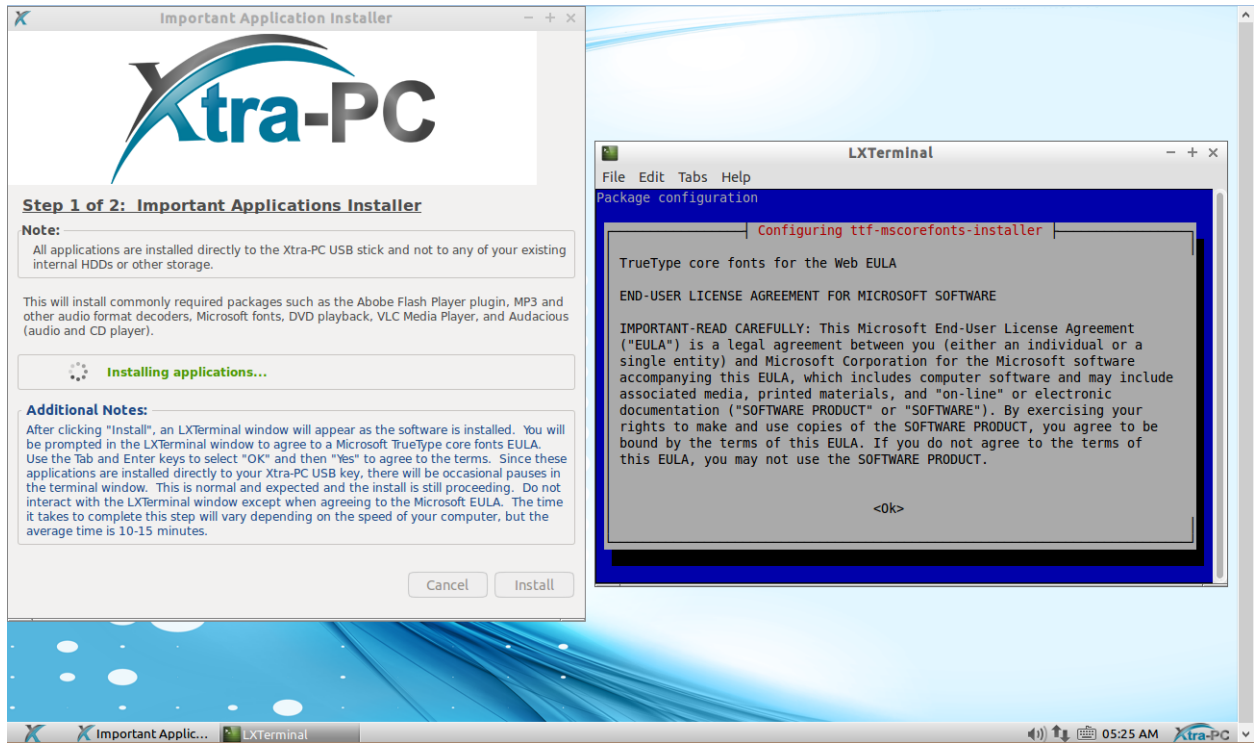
Important Application Installer

Xtra-PC

Step 1 of 2: Important Applications Installer

Note:
All applications are installed directly to the Xtra-PC USB stick and not to any of your existing internal HDDs or other storage.

This will install commonly required packages such as the Abobe Flash Player plugin, MP3 and other audio format decoders, Microsoft fonts, DVD playback, VLC Media Player, and Audacious (audio and CD player).

Installing applications...

Additional Notes:
After clicking "Install", an LXTerminal window will appear as the software is installed. You will be prompted in the LXTerminal window to agree to a Microsoft TrueType core fonts EULA. Use the Tab and Enter keys to select "OK" and then "Yes" to agree to the terms. Since these applications are installed directly to your Xtra-PC USB key, there will be occasional pauses in the terminal window. This is normal and expected and the install is still proceeding. Do not interact with the LXTerminal window except when agreeing to the Microsoft EULA. The time it takes to complete this step will vary depending on the speed of your computer, but the average time is 10-15 minutes.

Cancel Install

LXTerminal

File Edit Tabs Help

Package configuration

Configuring ttf-mscorefonts-installer

TrueType core fonts for the Web EULA

END-USER LICENSE AGREEMENT FOR MICROSOFT SOFTWARE

IMPORTANT-READ CAREFULLY: This Microsoft End-User License Agreement ("EULA") is a legal agreement between you (either an individual or a single entity) and Microsoft Corporation for the Microsoft software accompanying this EULA, which includes computer software and may include associated media, printed materials, and "on-line" or electronic documentation ("SOFTWARE PRODUCT" or "SOFTWARE"). By exercising your rights to make and use copies of the SOFTWARE PRODUCT, you agree to be bound by the terms of this EULA. If you do not agree to the terms of this EULA, you may not use the SOFTWARE PRODUCT.

<Ok>

Important Applic... LXTerminal 05:25 AM Xtra-PC